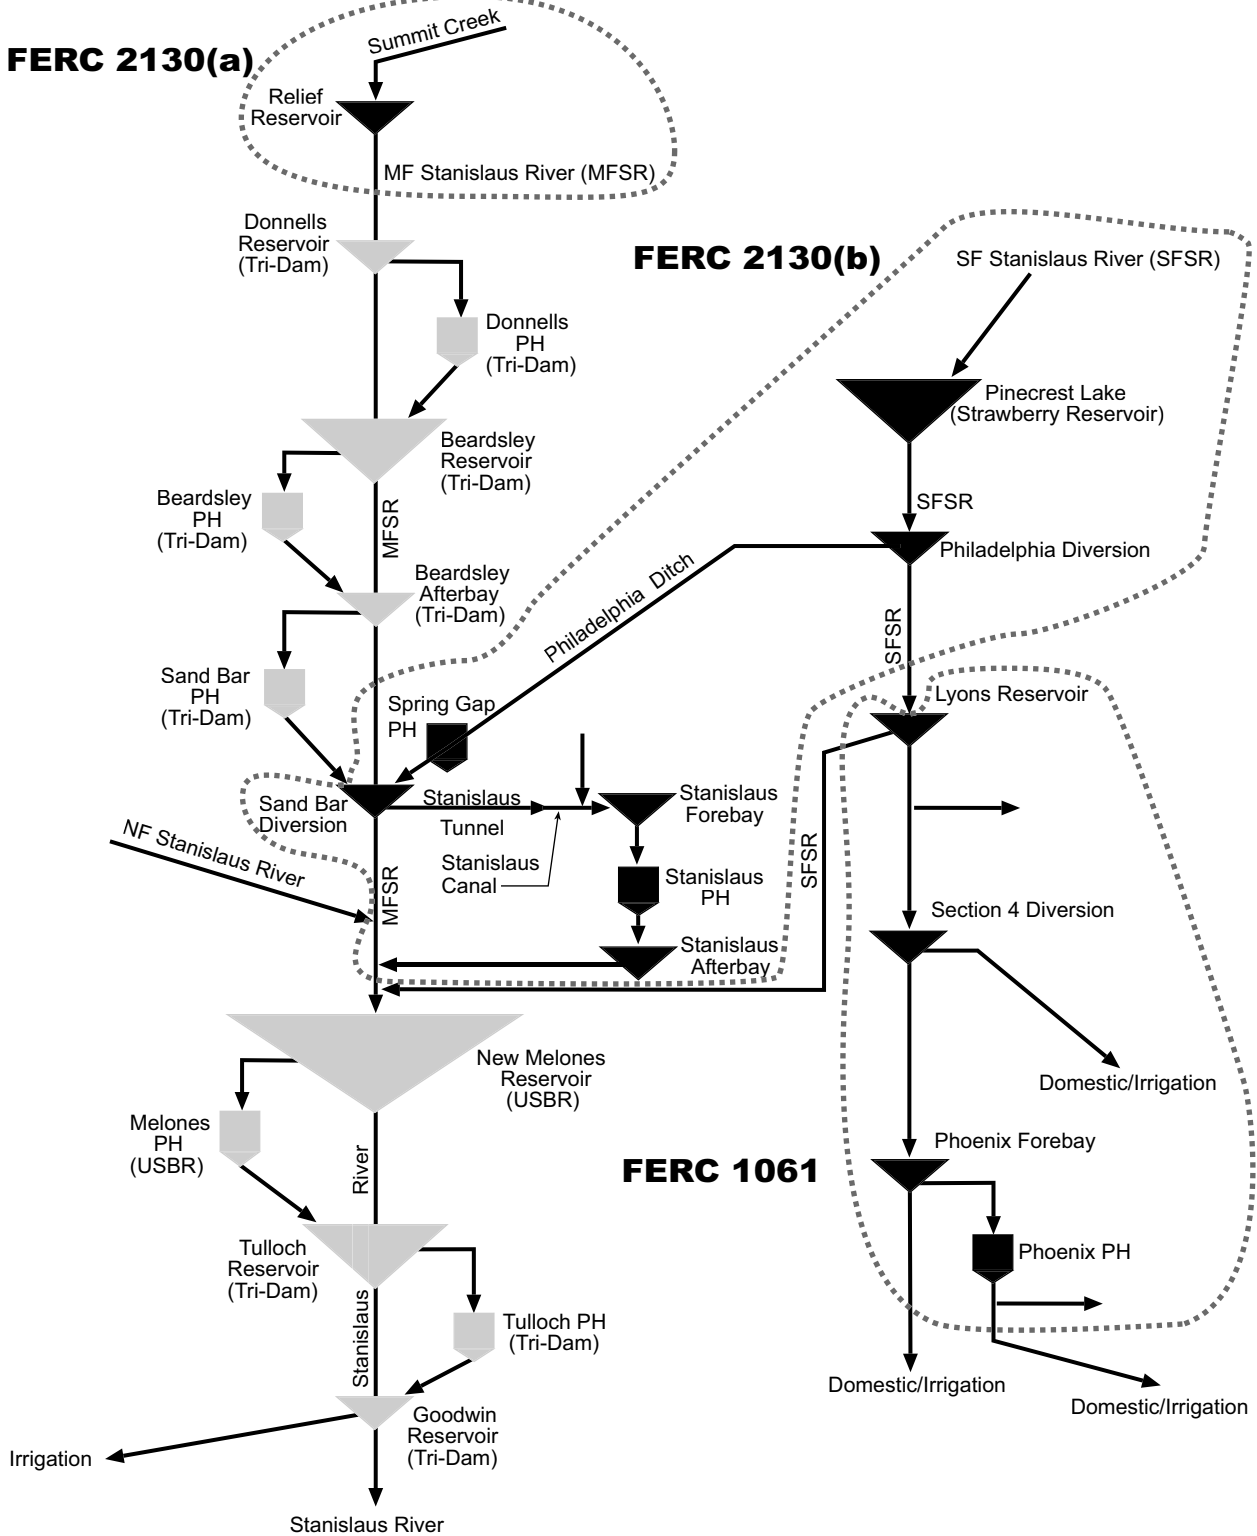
FERC 2130(a)

Summit Creek

Relief Reservoir

MF Stanislaus River (MFSR)

Donnells Reservoir (Tri-Dam)

Donnells PH (Tri-Dam)

FERC 2130(b)

SF Stanislaus River (SFSR)

Pinecrest Lake (Strawberry Reservoir)

Beardsley Reservoir (Tri-Dam)

Beardsley PH (Tri-Dam)

MFSR

SFSR

Philadelphia Diversion

Beardsley Afterbay (Tri-Dam)

Philadelphia Ditch

SFSR

Sand Bar PH (Tri-Dam)

Spring Gap PH

Lyons Reservoir

Sand Bar Diversion

Stanislaus Tunnel

Stanislaus Forebay

NF Stanislaus River

Stanislaus Canal

MFSR

Stanislaus PH

SFSR

Section 4 Diversion

Stanislaus Afterbay

New Melones Reservoir (USBR)

Domestic/Irrigation

Melones PH (USBR)

River

Phoenix Forebay

FERC 1061

Tulloch Reservoir (Tri-Dam)

Phoenix PH

Stanislaus

Tulloch PH (Tri-Dam)

Domestic/Irrigation

Domestic/Irrigation

Goodwin Reservoir (Tri-Dam)

Irrigation

Stanislaus River